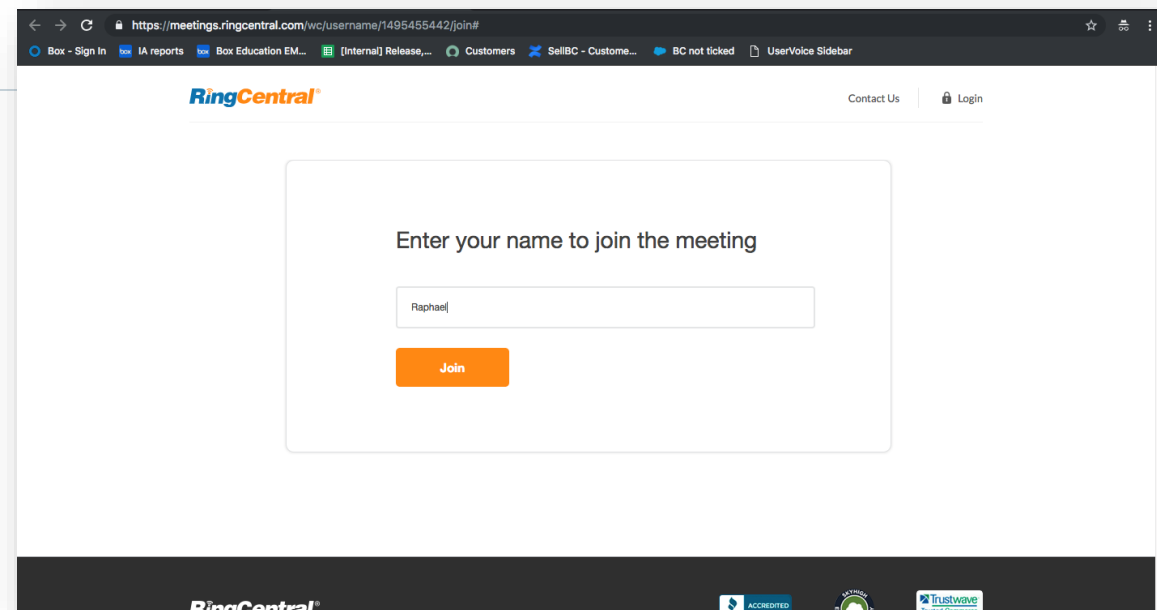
https://meetings.ringcentral.com/wc/username/1495455442/join#

Box - Sign In  IA reports  Box Education EM...  [Internal] Release,...  Customers  SellBC - Custome...  BC not ticked  UserVoice Sidebar

RingCentral®

Contact Us  Login

Enter your name to join the meeting

Raphael

Join

RingCentral®

ACCREDITED

SKYHIGH

Trustwave